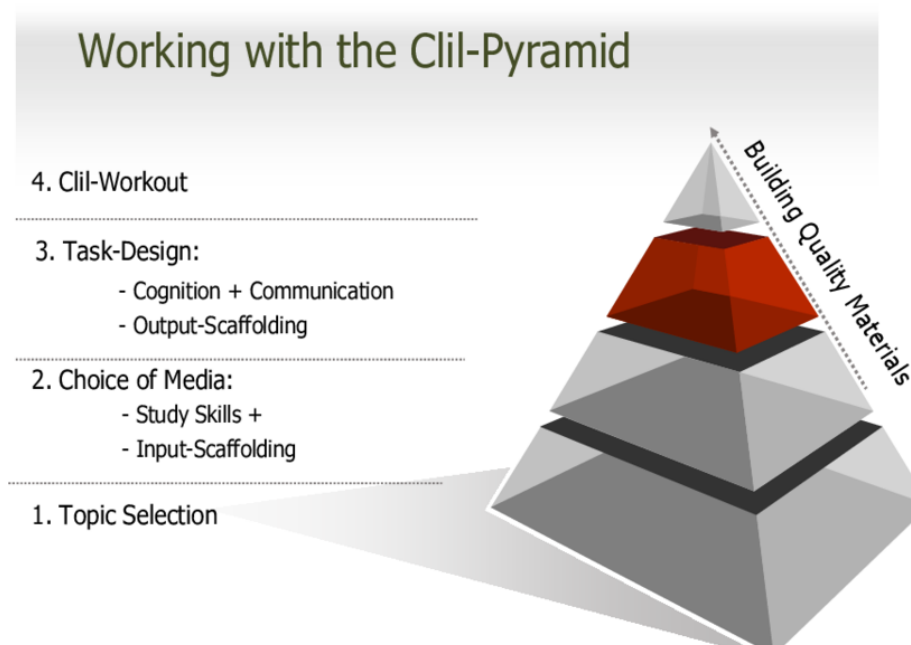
Working with the Clil-Pyramid

4. Clil-Workout

3. Task-Design:
- Cognition + Communication
- Output-Scaffolding

2. Choice of Media:
- Study Skills +
- Input-Scaffolding

1. Topic Selection

Building Quality Materials